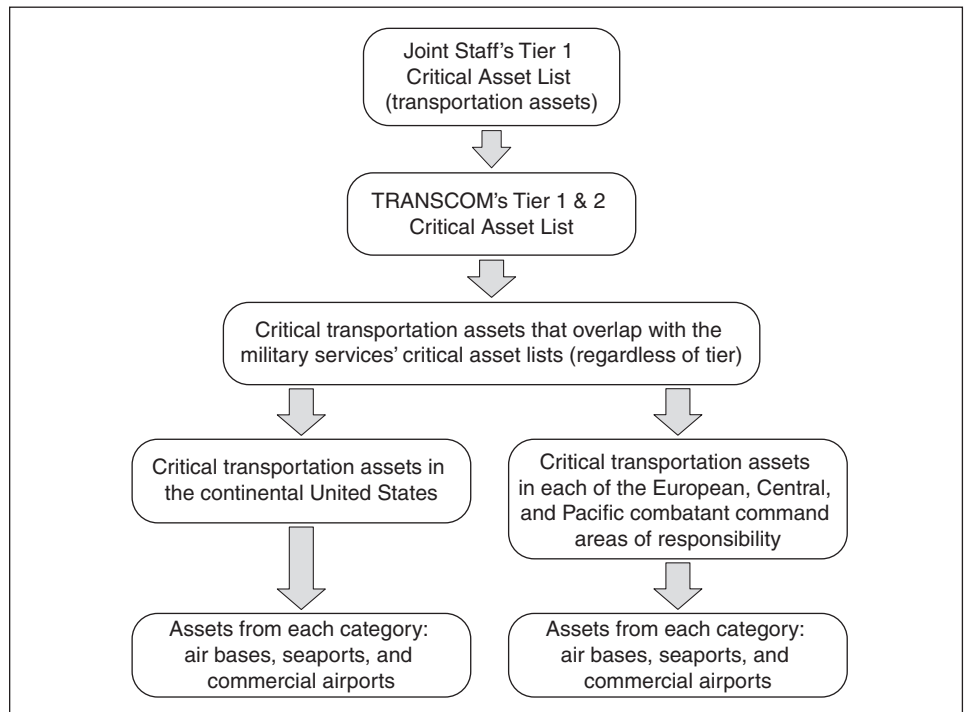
Joint Staff's Tier 1 Critical Asset List (transportation assets)

TRANSCOM's Tier 1 & 2 Critical Asset List

Critical transportation assets that overlap with the military services' critical asset lists (regardless of tier)

Critical transportation assets in the continental United States

Assets from each category: air bases, seaports, and commercial airports

Critical transportation assets in each of the European, Central, and Pacific combatant command areas of responsibility

Assets from each category: air bases, seaports, and commercial airports